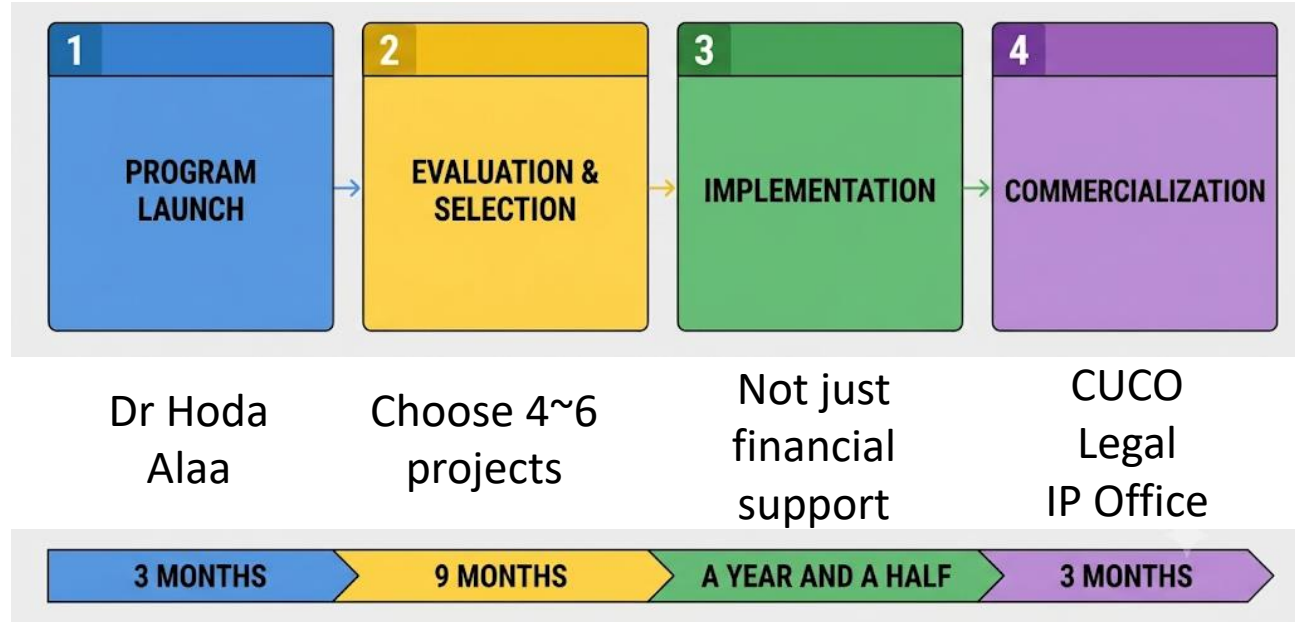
1
PROGRAM LAUNCH

2
EVALUATION & SELECTION

3
IMPLEMENTATION

4
COMMERCIALIZATION

Dr Hoda Alaa

Choose 4~6 projects

Not just financial support

CUCO
Legal
IP Office

3 MONTHS

9 MONTHS

A YEAR AND A HALF

3 MONTHS